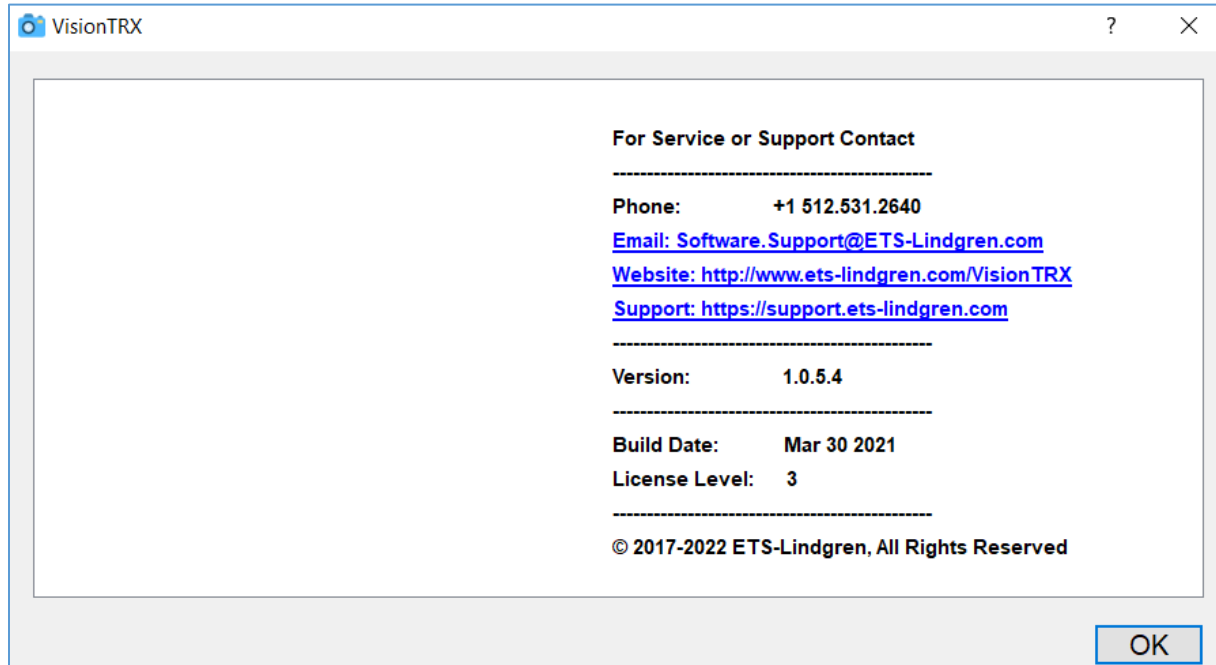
VisionTRX

?

For Service or Support Contact

-----------------------------------------------

Phone: +1 512.531.2640

Email: Software.Support@ETS-Lindgren.com

Website: http://www.ets-lindgren.com/VisionTRX

Support: https://support.ets-lindgren.com

-----------------------------------------------

Version: 1.0.5.4

-----------------------------------------------

Build Date: Mar 30 2021

License Level: 3

-----------------------------------------------

© 2017-2022 ETS-Lindgren, All Rights Reserved

OK